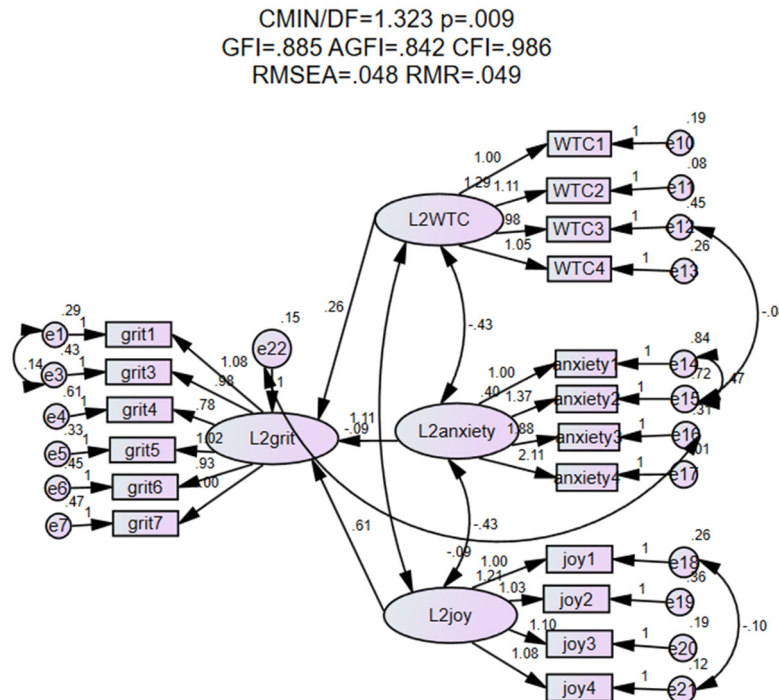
CMIN/DF=1.323 p=.009
GFI=.885 AGFI=.842 CFI=.986
RMSEA=.048 RMR=.049

WTC1
WTC2
WTC3
WTC4
e10
e11
e12
e13
.19
.08
.45
.26
1
1
1
1
1.00
1.29
1.11
.98
1.05
L2WTC
.26
-.43
-.0
L2grit
e22
.15
1
grit1
grit3
grit4
grit5
grit6
grit7
e1
e3
e4
e5
e6
e7
.29
.14
.43
.61
.33
.45
.47
1
1
1
1
1
1
1.08
.98
.78
1.02
.93
1.00
1.11
-.09
L2anxiety
anxiety1
anxiety2
anxiety3
anxiety4
e14
e15
e16
e17
.84
.72
.47
.31
.01
1
1
1
1
1.00
.40
1.37
1.88
2.11
-.43
.61
-.09
L2joy
joy1
joy2
joy3
joy4
e18
e19
e20
e21
.26
.36
.19
.12
1
1
1
1
1.00
1.21
1.03
1.10
1.08
-.10